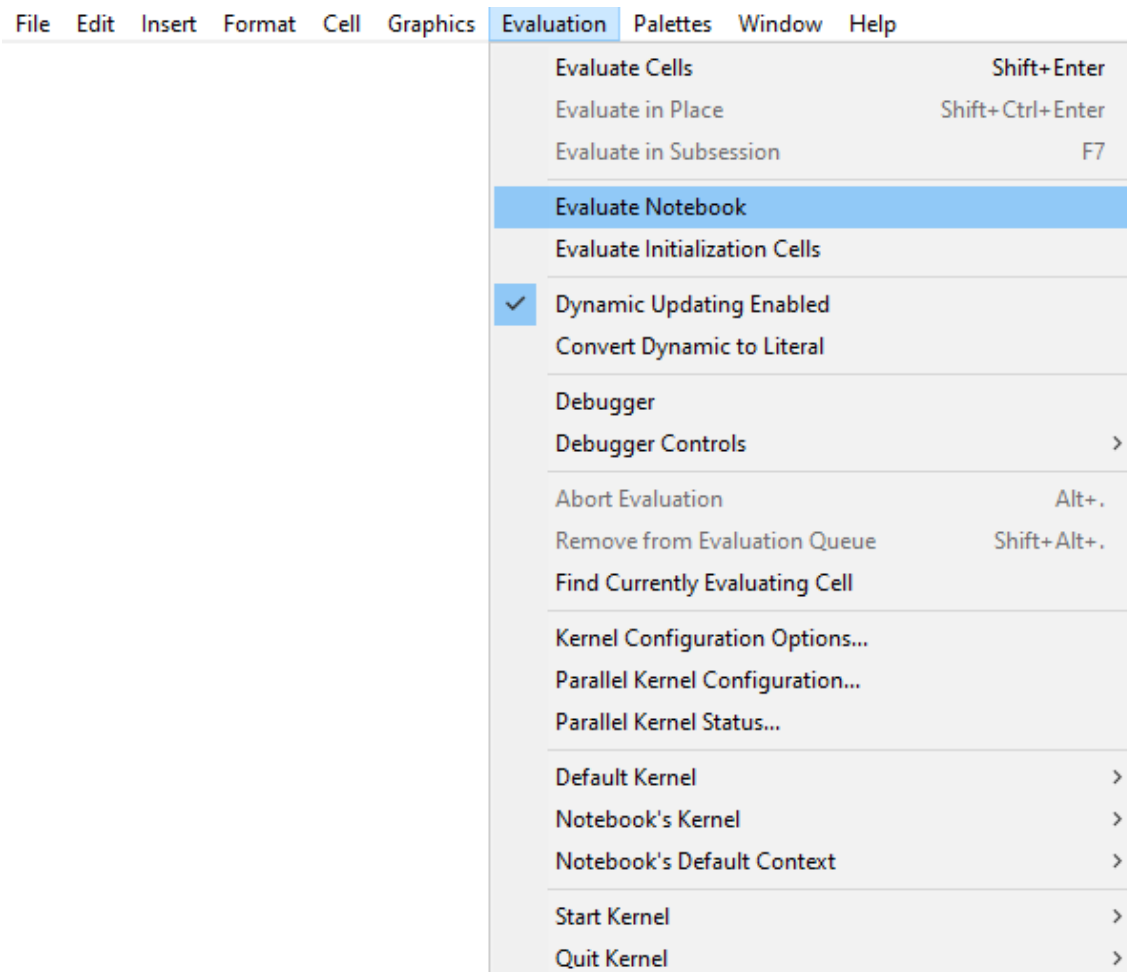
File Edit Insert Format Cell Graphics Evaluation Palettes Window Help

Evaluate Cells Shift+Enter
Evaluate in Place Shift+Ctrl+Enter
Evaluate in Subsession F7

Evaluate Notebook
Evaluate Initialization Cells

✓ Dynamic Updating Enabled
Convert Dynamic to Literal

Debugger
Debugger Controls >

Abort Evaluation Alt+.
Remove from Evaluation Queue Shift+Alt+.
Find Currently Evaluating Cell

Kernel Configuration Options...
Parallel Kernel Configuration...
Parallel Kernel Status...

Default Kernel >
Notebook's Kernel >
Notebook's Default Context >

Start Kernel >
Quit Kernel >